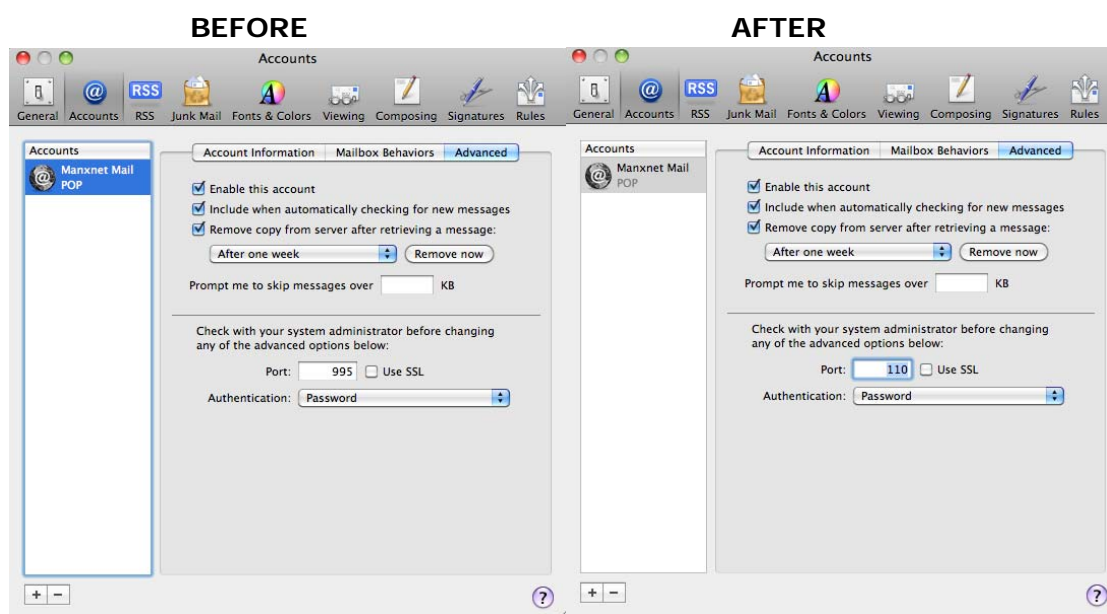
BEFORE

Accounts

General Accounts RSS Junk Mail Fonts & Colors Viewing Composing Signatures Rules

Accounts

Manxnet Mail
POP

Account Information | Mailbox Behaviors | Advanced

Enable this account

Include when automatically checking for new messages

Remove copy from server after retrieving a message:

After one week

Remove now

Prompt me to skip messages over KB

Check with your system administrator before changing any of the advanced options below:

Port: 995 Use SSL

Authentication: Password

+ −

?

AFTER

Accounts

General Accounts RSS Junk Mail Fonts & Colors Viewing Composing Signatures Rules

Accounts

Manxnet Mail
POP

Account Information | Mailbox Behaviors | Advanced

Enable this account

Include when automatically checking for new messages

Remove copy from server after retrieving a message:

After one week

Remove now

Prompt me to skip messages over KB

Check with your system administrator before changing any of the advanced options below:

Port: 110 Use SSL

Authentication: Password

+ −

?